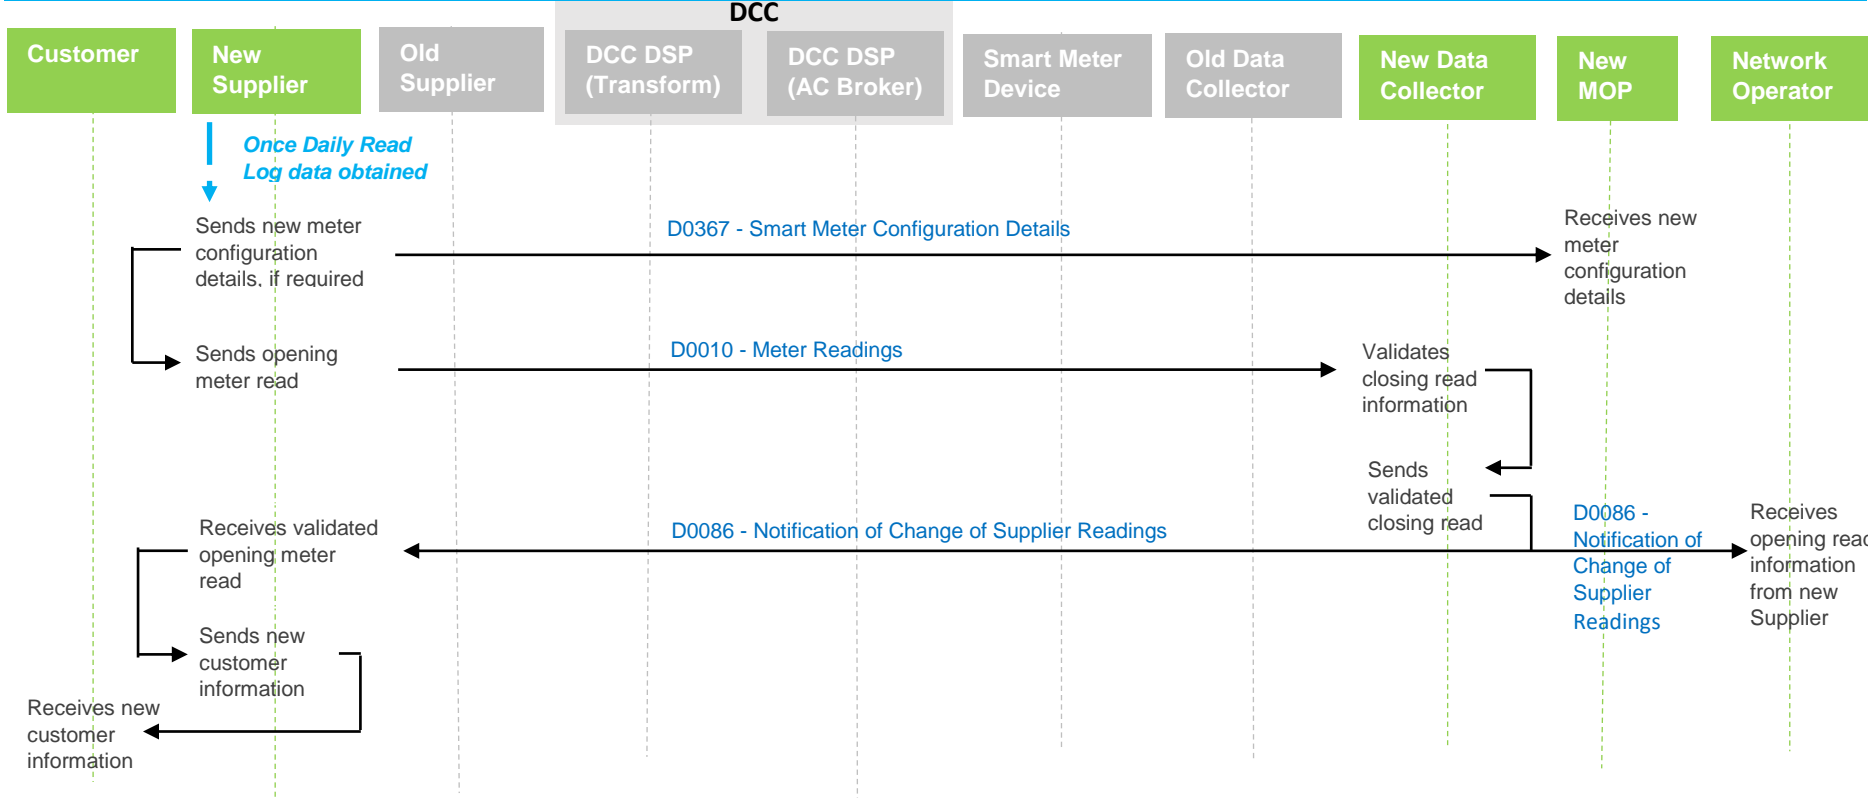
DCC

Customer

New Supplier

Old Supplier

DCC DSP (Transform)

DCC DSP (AC Broker)

Smart Meter Device

Old Data Collector

New Data Collector

New MOP

Network Operator

Once Daily Read
Log data obtained

Sends new meter configuration details, if required

D0367 - Smart Meter Configuration Details

Receives new meter configuration details

Sends opening meter read

D0010 - Meter Readings

Validates closing read information

Sends validated closing read

Receives validated opening meter read

D0086 - Notification of Change of Supplier Readings

D0086 - Notification of Change of Supplier Readings

Receives opening read information from new Supplier

Sends new customer information

Receives new customer information